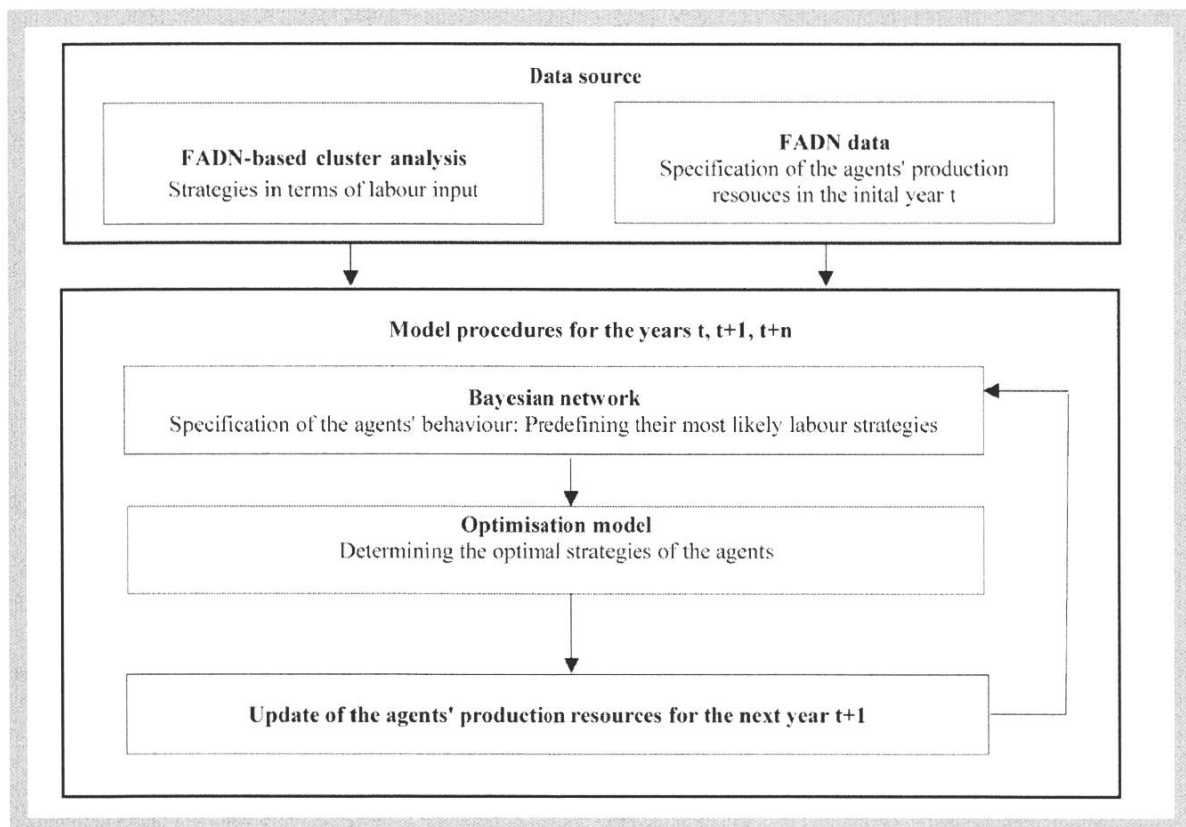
Data source

FADN-based cluster analysis
Strategies in terms of labour input

FADN data
Specification of the agents' production resouces in the inital year t

Model procedures for the years t, t+1, t+n

Bayesian network
Specification of the agents' behaviour: Predefining their most likely labour strategies

Optimisation model
Determining the optimal strategies of the agents

Update of the agents' production resources for the next year t+1